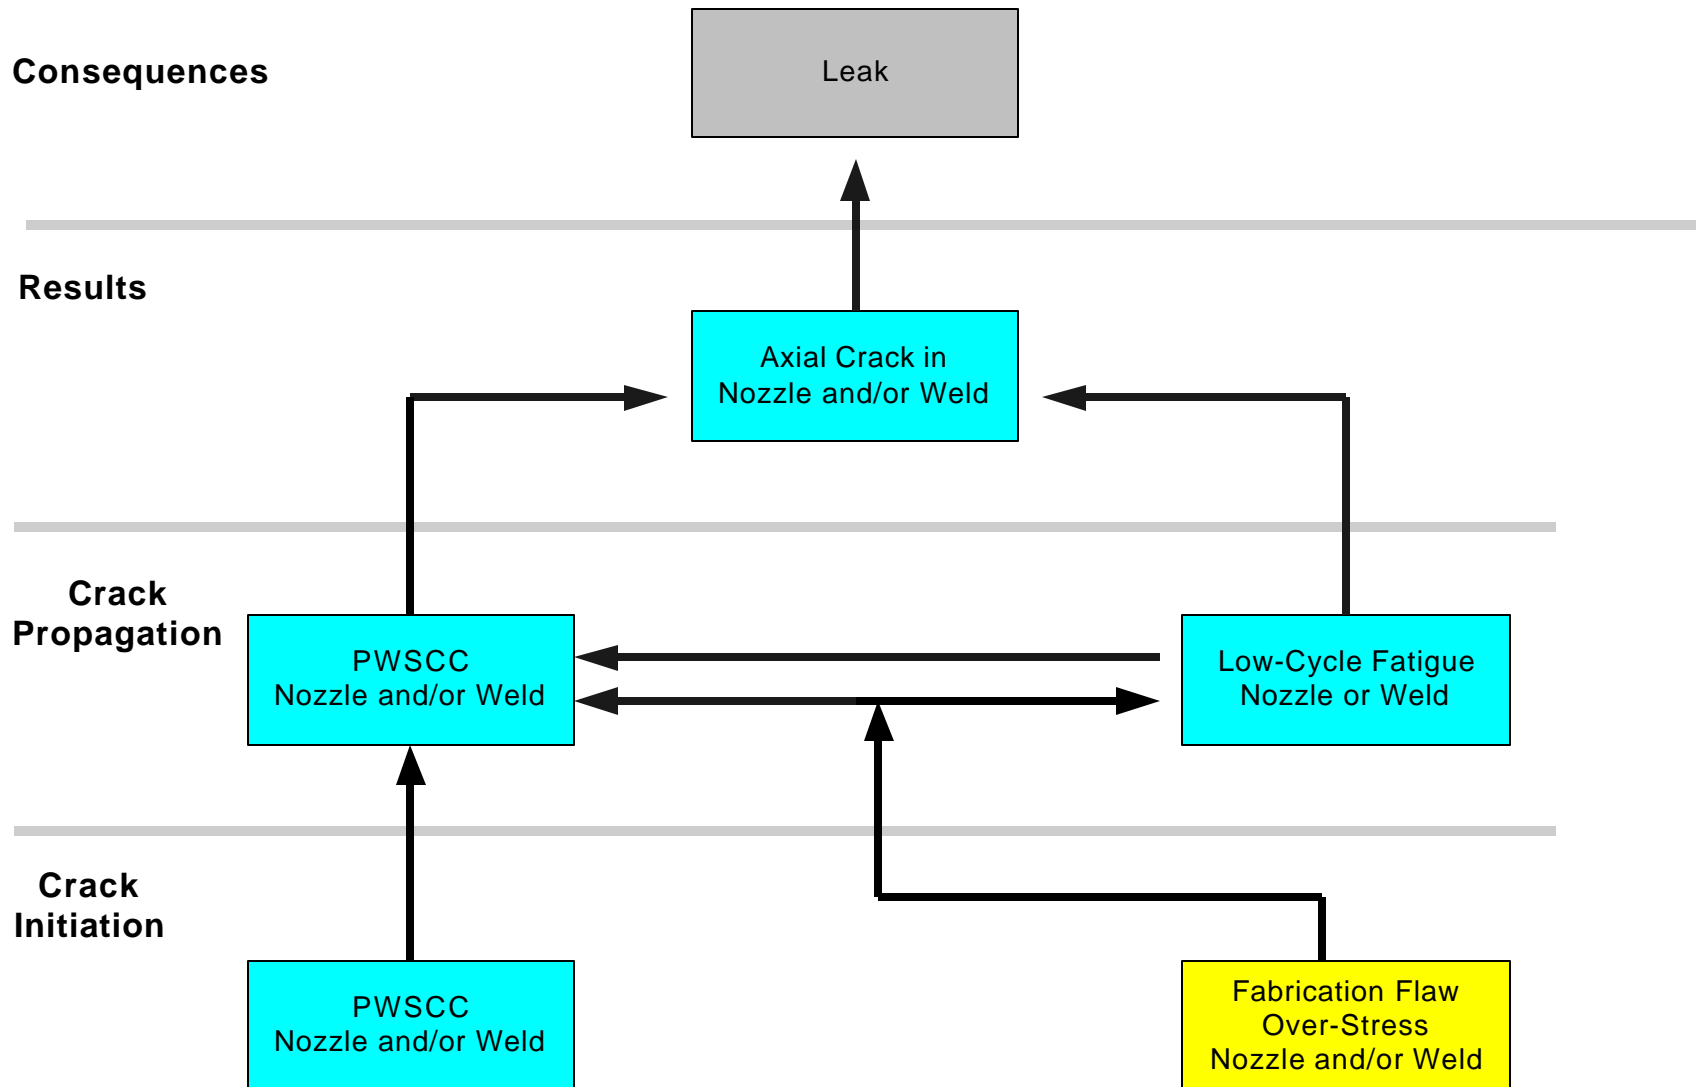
Consequences

Leak

Results

Axial Crack in Nozzle and/or Weld

Crack Propagation

PWSCC Nozzle and/or Weld

Low-Cycle Fatigue Nozzle or Weld

Crack Initiation

PWSCC Nozzle and/or Weld

Fabrication Flaw Over-Stress Nozzle and/or Weld